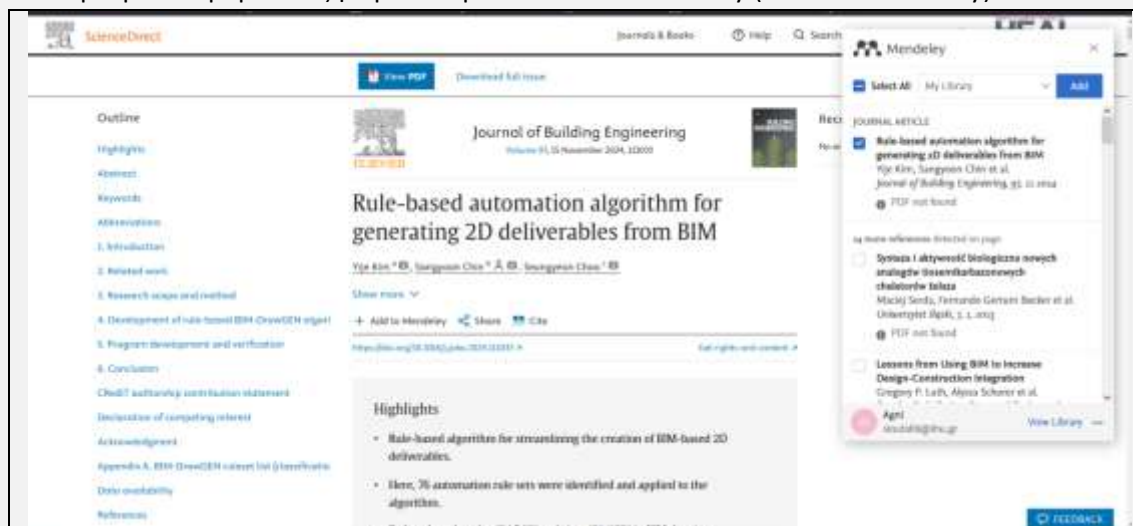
ScienceDirect

Journals & Books Help Search

View PDF Download full issue

Outline

Highlights

Abstract

Keywords

Abbreviations

1. Introduction

2. Related work

3. Research scope and method

4. Development of rule-based BIM-DrawGEN algori

5. Program development and verification

6. Conclusion

CRediT authorship contribution statement

Declaration of competing interest

Acknowledgment

Appendix A. BIM-DrawGEN ruleset list (classificatio

Data availability

References

Journal of Building Engineering

Volume 97, 15 November 2024, 110000

ELSEVIER

Rule-based automation algorithm for generating 2D deliverables from BIM

Yije Kim, Sangyoon Chin, Seungyeon Choo

Show more

+ Add to Mendeley Share Cite

https://doi.org/10.1016/j.jobe.2024.110000

Get rights and content

Highlights

• Rule-based algorithm for streamlining the creation of BIM-based 2D deliverables.

• Here, 76 automation rule sets were identified and applied to the algorithm.

Mendeley

Select All My Library Add

JOURNAL ARTICLE

Rule-based automation algorithm for generating 2D deliverables from BIM
Yije Kim, Sangyoon Chin et al.
Journal of Building Engineering, 97, 11 2024
PDF not found

14 more references detected on page

Synteza i aktywność biologiczna nowych analogów tiosemikarbazonowych chelatorów żelaza
Maciej Serda, Fernando Gerum Becker et al.
Uniwersytet Śląski, 3, 1, 2013
PDF not found

Lessons from Using BIM to Increase Design-Construction Integration
Gregory P. Luth, Alyssa Schorer et al.

Agni
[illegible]
View Library

FEEDBACK